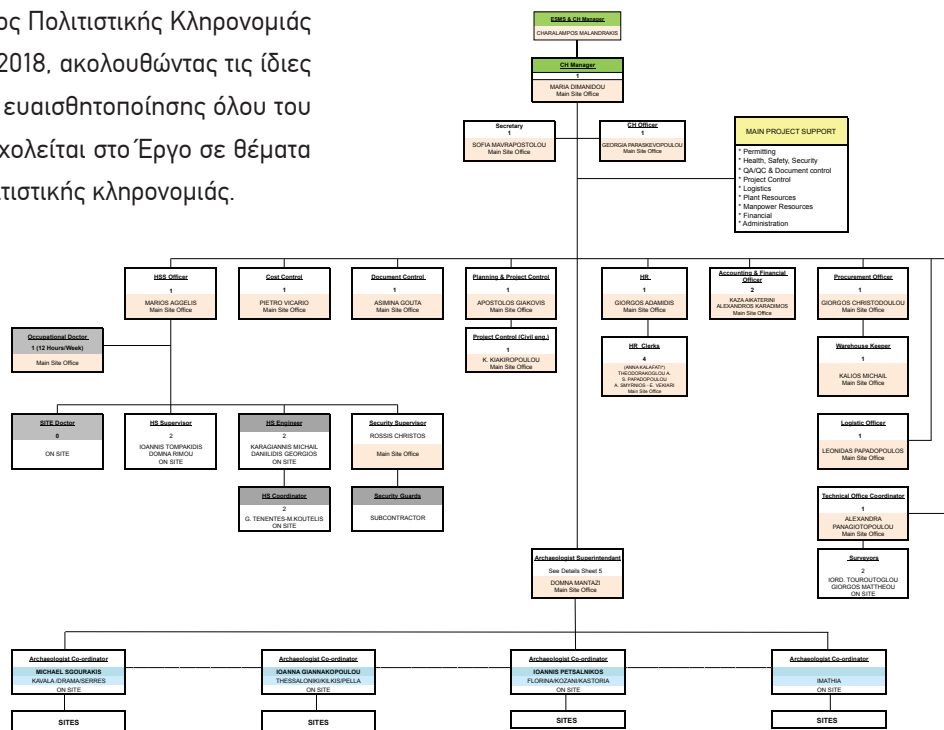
ος Πολιτιστικής Κληρονομιάς 2018, ακολουθώντας τις ίδιες ευαισθητοποίησης όλου του χολείται στο Έργο σε θέματα ιτιστικής κληρονομιάς.

ESMS & CH Manager
CHARALAMPOS MALANDRAKIS

CH Manager
1
MARIA DIMANIDOU
Main Site Office

Secretary
1
SOFIA MAVRAPOSTOLOU
Main Site Office

CH Officer
1
GEORGIA PARASKEVOPOULOU
Main Site Office

MAIN PROJECT SUPPORT
* Permitting
* Health, Safety, Security
* QA/QC & Document control
* Project Control
* Logistics
* Plant Resources
* Manpower Resources
* Financial
* Administration

HSS Officer
1
MARIOS AGGELIS
Main Site Office

Cost Control
1
PIETRO VICARIO
Main Site Office

Document Control
1
ASIMINA GOUTA
Main Site Office

Planning & Project Control
1
APOSTOLOS GIAKOVIS
Main Site Office

HR
1
GIORGOS ADAMIDIS
Main Site Office

Accounting & Financial Officer
2
KAZA AIKATERINI
ALEXANDROS KARADIMOS
Main Site Office

Procurement Officer
1
GIORGOS CHRISTODOULOU
Main Site Office

Occupational Doctor
1 (12 Hours/Week)
Main Site Office

Project Control (Civil eng.)
1
K. KIAKIROPOULOU
Main Site Office

HR Clerks
4
(ANNA KALAFATI*)
THEODORAKOGLOU A.
S. PAPADOPOULOU
A. SMYRNIOS - E. VERAKI
Main Site Office

Warehouse Keeper
1
KALIOS MICHAIL
Main Site Office

SITE Doctor
0
ON SITE

HS Supervisor
2
IOANNIS TOMPAKIDIS
DOMNA RIMOU
ON SITE

HS Engineer
2
KARAGIANNIS MICHAIL
DANIILIDIS GEORGIOS
ON SITE

Security Supervisor
ROSSIS CHRISTOS
Main Site Office

Logistic Officer
1
LEONIDAS PAPADOPOULOS
Main Site Office

HS Coordinator
2
G. TENENTES-M.KOUTELIS
ON SITE

Security Guards
SUBCONTRACTOR

Technical Office Coordinator
1
ALEXANDRA PANAGIOTOPOULOU
Main Site Office

Surveyors
2
IORD. TOUROUTOGLOU
GIORGOS MATTHEOU
ON SITE

Archaeologist Superintendant
See Details Sheet 5
DOMNA MANTAZI
Main Site Office

Archaeologist Co-ordinator
MICHAEL SGOURAKIS
KAVALA /DRAMA/SERRES
ON SITE

SITES

Archaeologist Co-ordinator
IOANNA GIANNAKOPOULOU
THESSALONIKI/KILKIS/PELLA
ON SITE

SITES

Archaeologist Co-ordinator
IOANNIS PETSALNIKOS
FLORINA/KOZANI/KASTORIA
ON SITE

SITES

Archaeologist Co-ordinator
IMATHIA
ON SITE

SITES